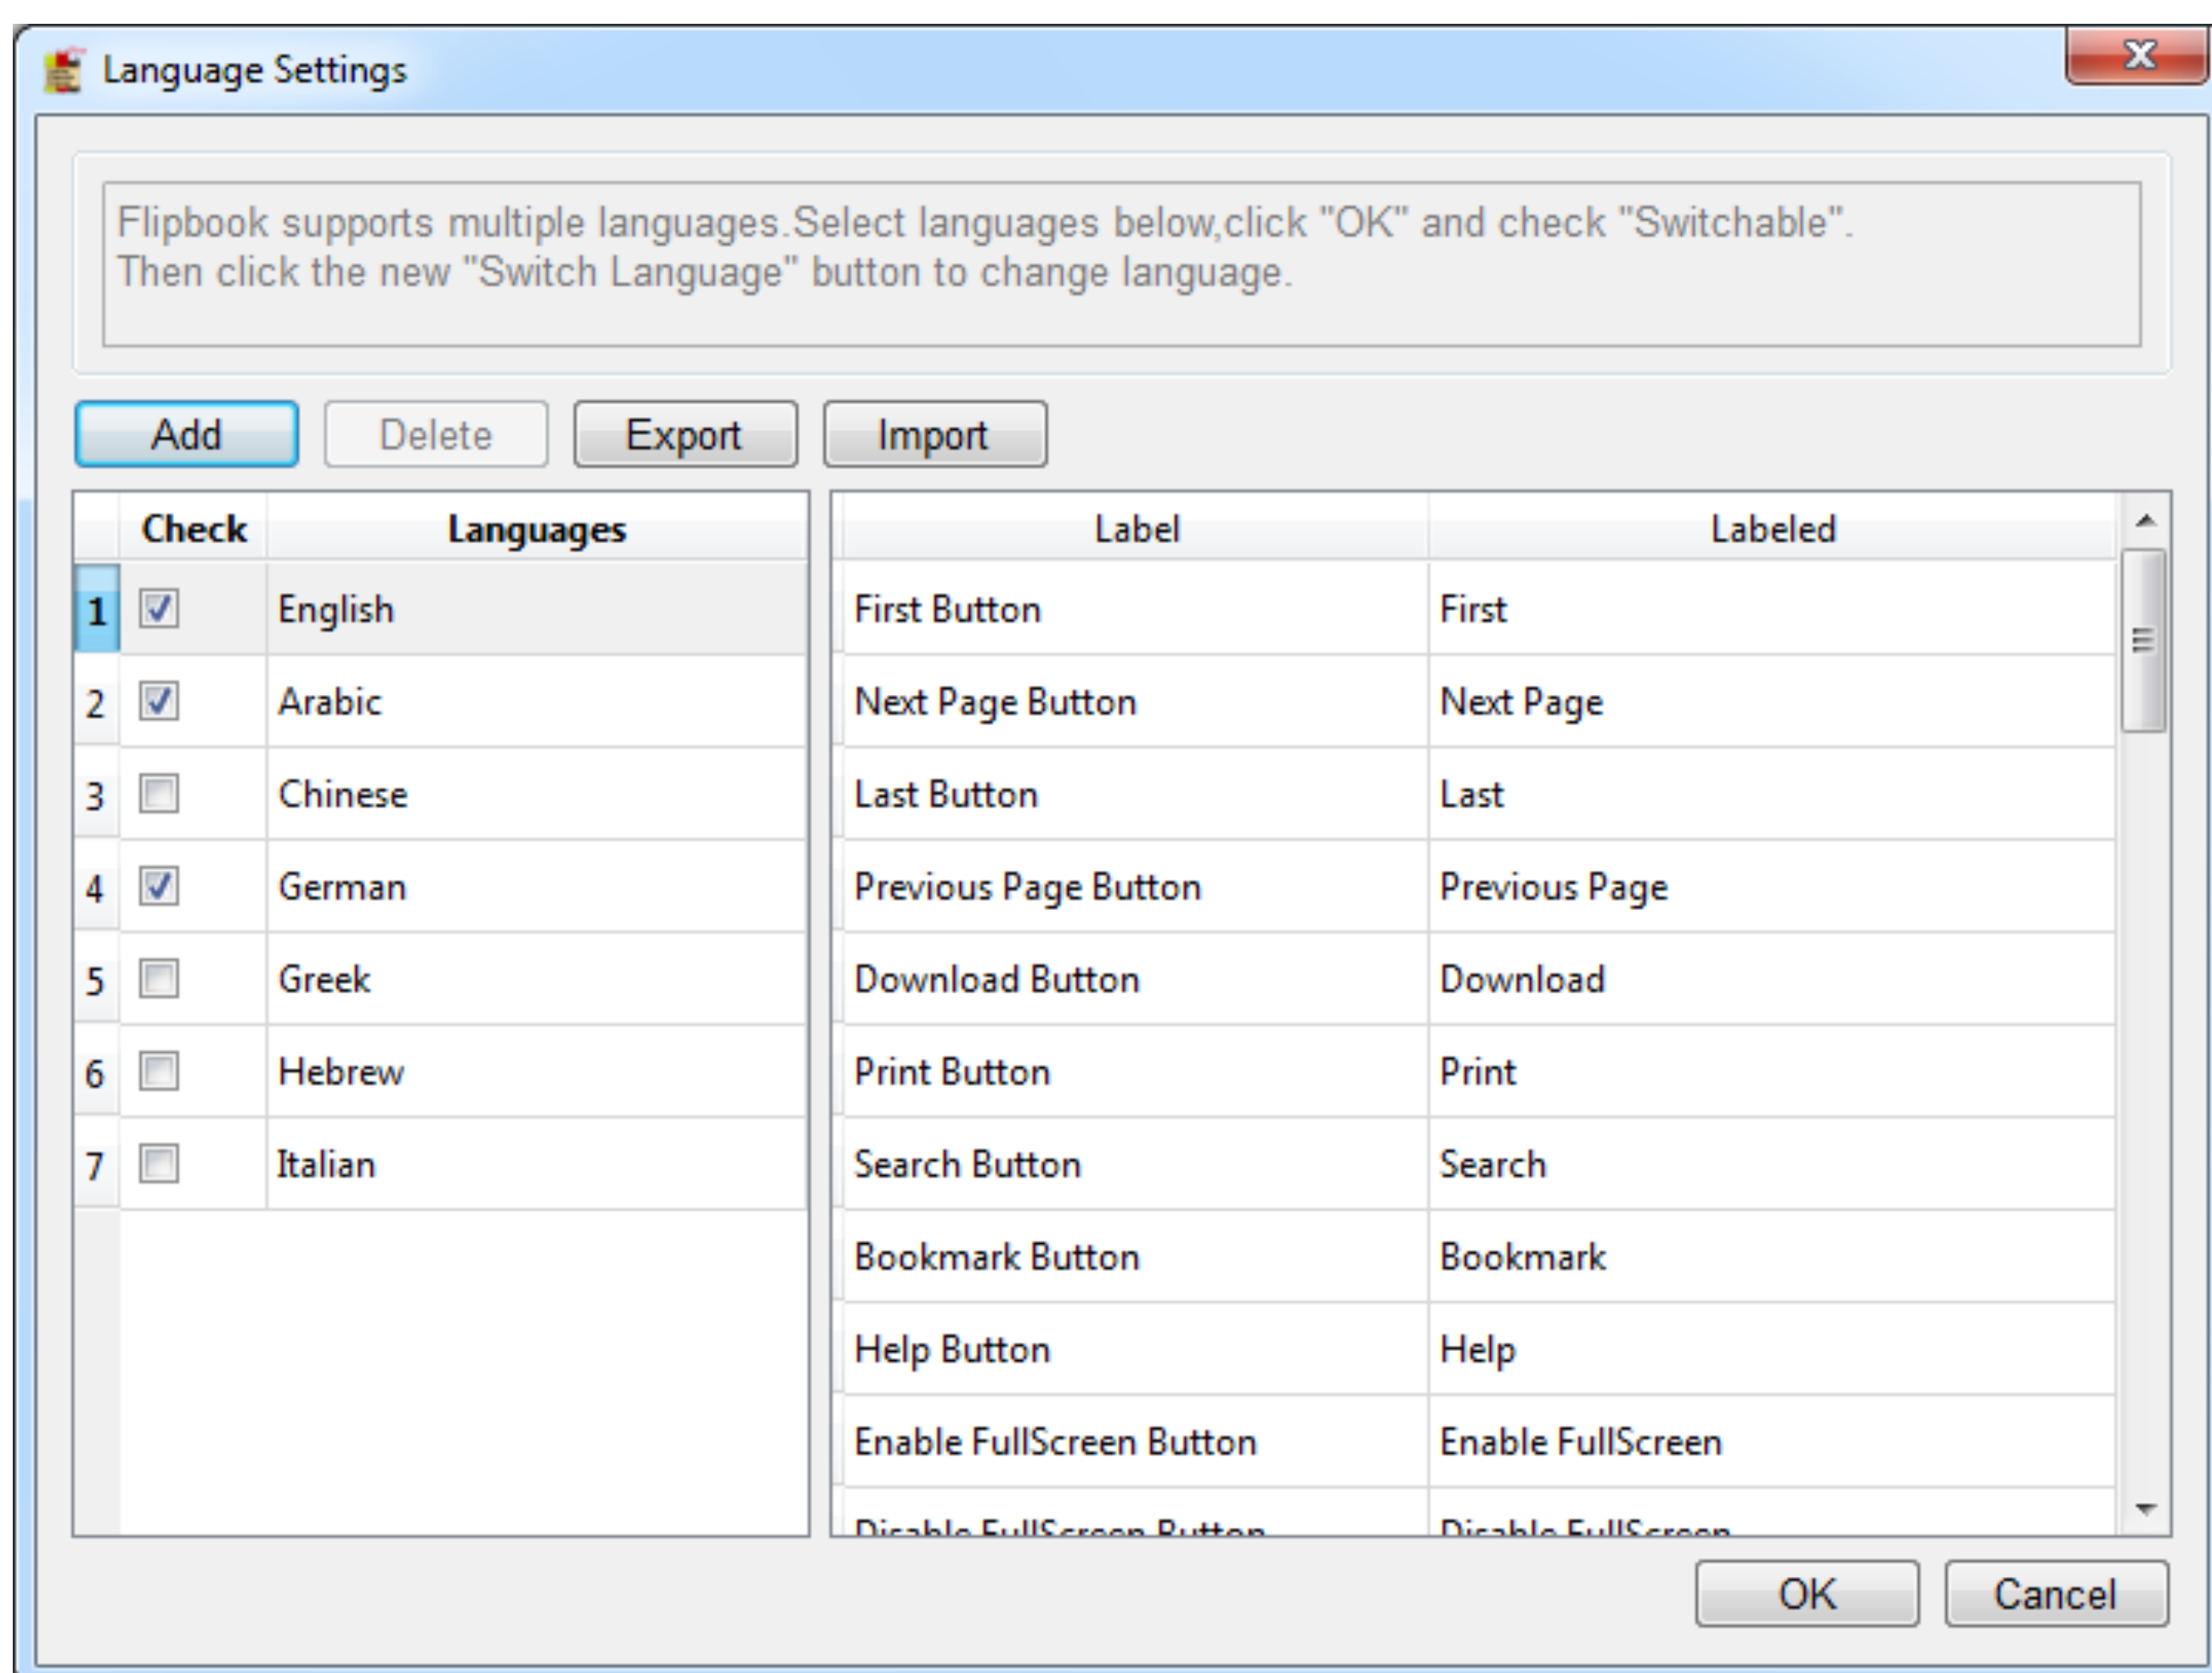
Language Settings

Flipbook supports multiple languages.Select languages below,click "OK" and check "Switchable". Then click the new "Switch Language" button to change language.

Add Delete Export Import

| | Check | Languages |
|---|---|---|
| 1 | ☑ | English |
| 2 | ☑ | Arabic |
| 3 | ☐ | Chinese |
| 4 | ☑ | German |
| 5 | ☐ | Greek |
| 6 | ☐ | Hebrew |
| 7 | ☐ | Italian |

| Label | Labeled |
|---|---|
| First Button | First |
| Next Page Button | Next Page |
| Last Button | Last |
| Previous Page Button | Previous Page |
| Download Button | Download |
| Print Button | Print |
| Search Button | Search |
| Bookmark Button | Bookmark |
| Help Button | Help |
| Enable FullScreen Button | Enable FullScreen |
| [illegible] | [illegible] |

OK Cancel